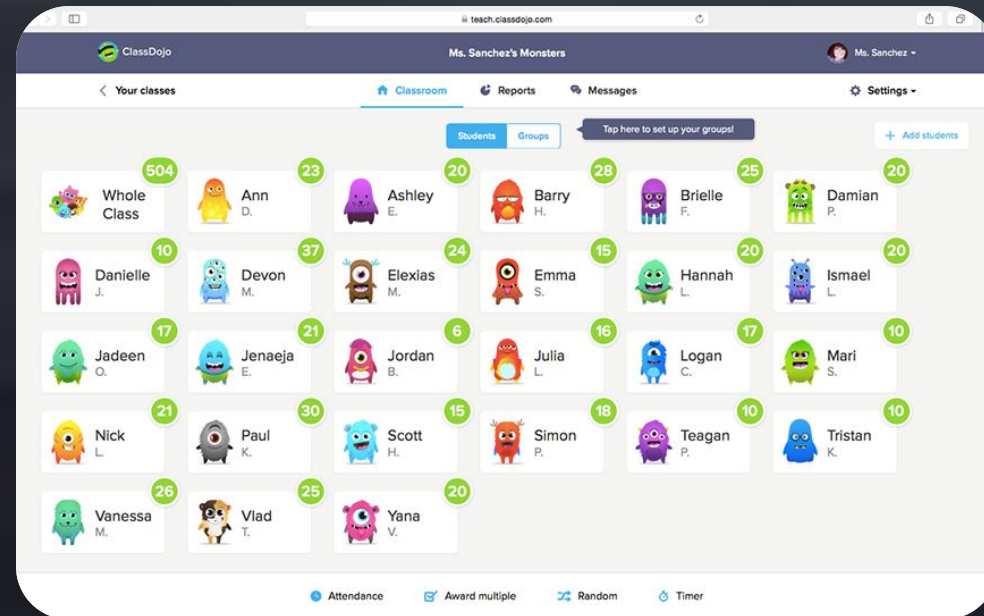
teach.classdojo.com

ClassDojo
Ms. Sanchez's Monsters
Ms. Sanchez

Your classes
Classroom
Reports
Messages
Settings

Students
Groups
Tap here to set up your groups!
+ Add students

504
Whole Class

23
Ann
D.

20
Ashley
E.

28
Barry
H.

25
Brielle
F.

20
Damian
P.

10
Danielle
J.

37
Devon
M.

24
Elexias
M.

15
Emma
S.

20
Hannah
L.

20
Ismael
L.

17
Jadeen
O.

21
Jenaeja
E.

6
Jordan
B.

16
Julia
L.

17
Logan
C.

10
Mari
S.

21
Nick
L.

30
Paul
K.

15
Scott
H.

18
Simon
P.

10
Teagan
P.

10
Tristan
K.

26
Vanessa
M.

25
Vlad
T.

20
Yana
V.

Attendance
Award multiple
Random
Timer